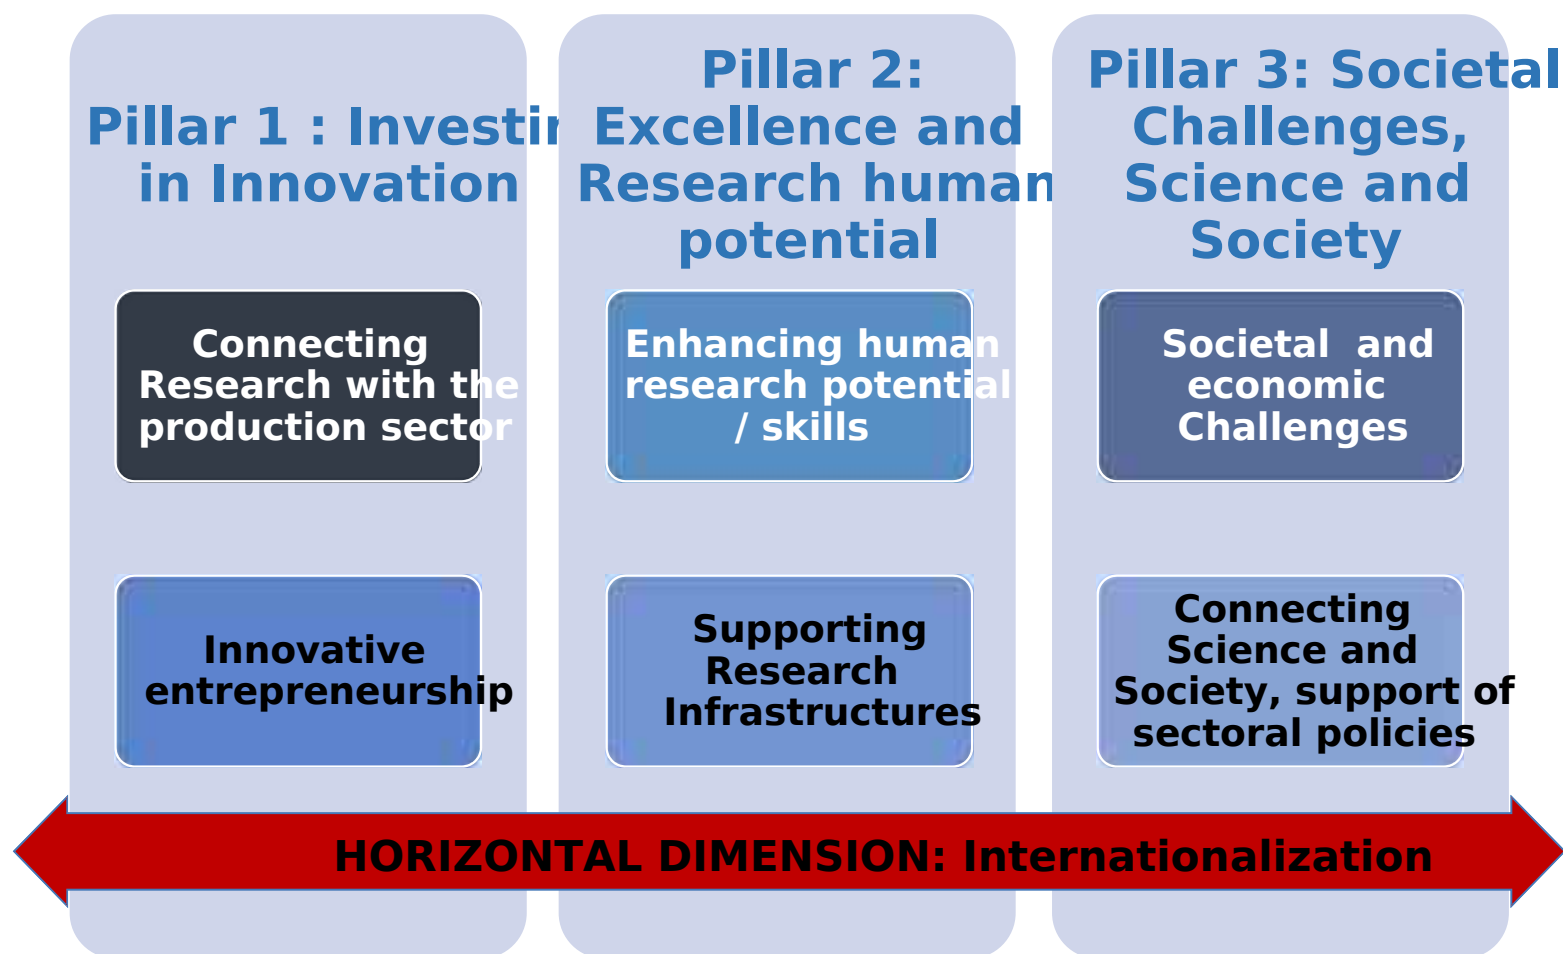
Pillar 1 : Investi in Innovation

Connecting Research with the production sector

Innovative entrepreneurship

Pillar 2: Excellence and Research human potential

Enhancing human research potential / skills

Supporting Research Infrastructures

Pillar 3: Societal Challenges, Science and Society

Societal and economic Challenges

Connecting Science and Society, support of sectoral policies

HORIZONTAL DIMENSION: Internationalization